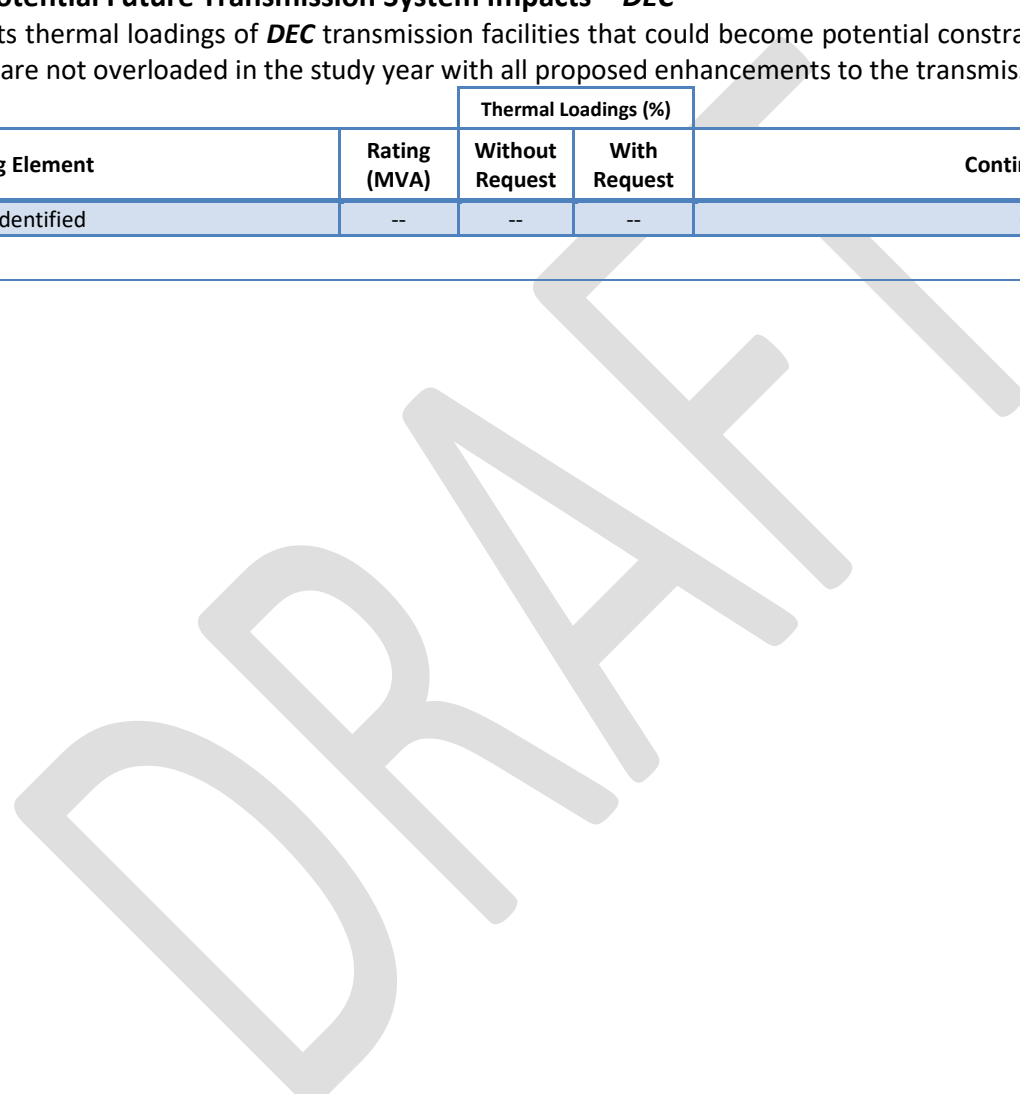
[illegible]otential Future Transmission System Impacts – DEC

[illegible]ts thermal loadings of DEC transmission facilities that could become potential constra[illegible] are not overloaded in the study year with all proposed enhancements to the transmis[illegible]

| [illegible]g Element | Rating (MVA) | Thermal Loadings (%) Without Request | Thermal Loadings (%) With Request | Conti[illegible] |
|---|---|---|---|---|
| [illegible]dentified | -- | -- | -- | |

DRAFT